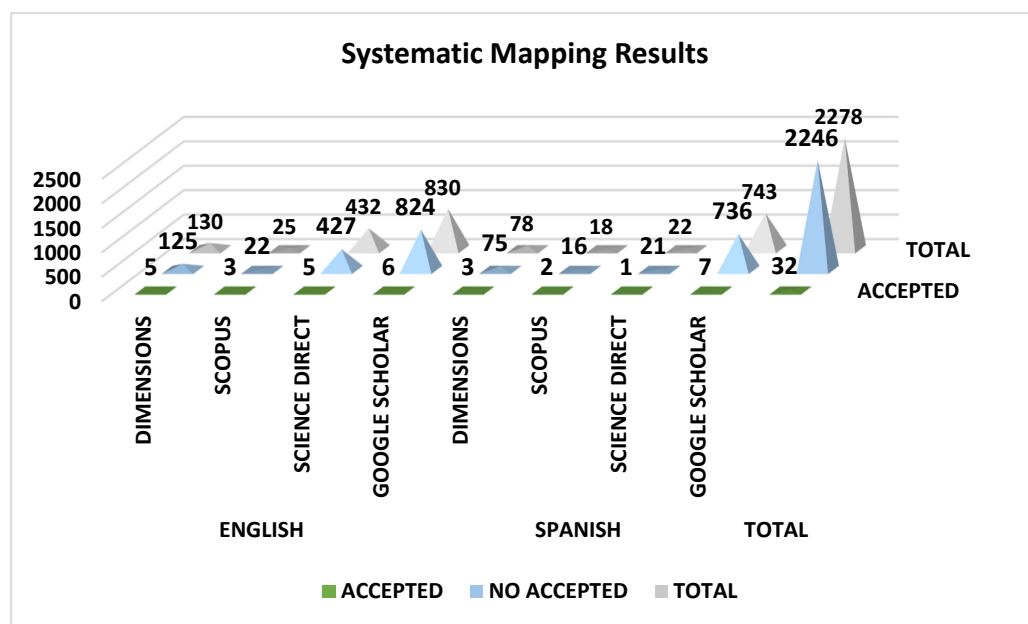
Systematic Mapping Results

2500
2000
1500
1000
500
0

5 125 130
3 22 25
5 427 432
6 824 830
3 75 78
2 16 18
1 21 22
7 736 743
32 2246 2278

TOTAL
ACCEPTED

DIMENSIONS
SCOPUS
SCIENCE DIRECT
GOOGLE SCHOLAR
DIMENSIONS
SCOPUS
SCIENCE DIRECT
GOOGLE SCHOLAR

ENGLISH
SPANISH
TOTAL

ACCEPTED NO ACCEPTED TOTAL